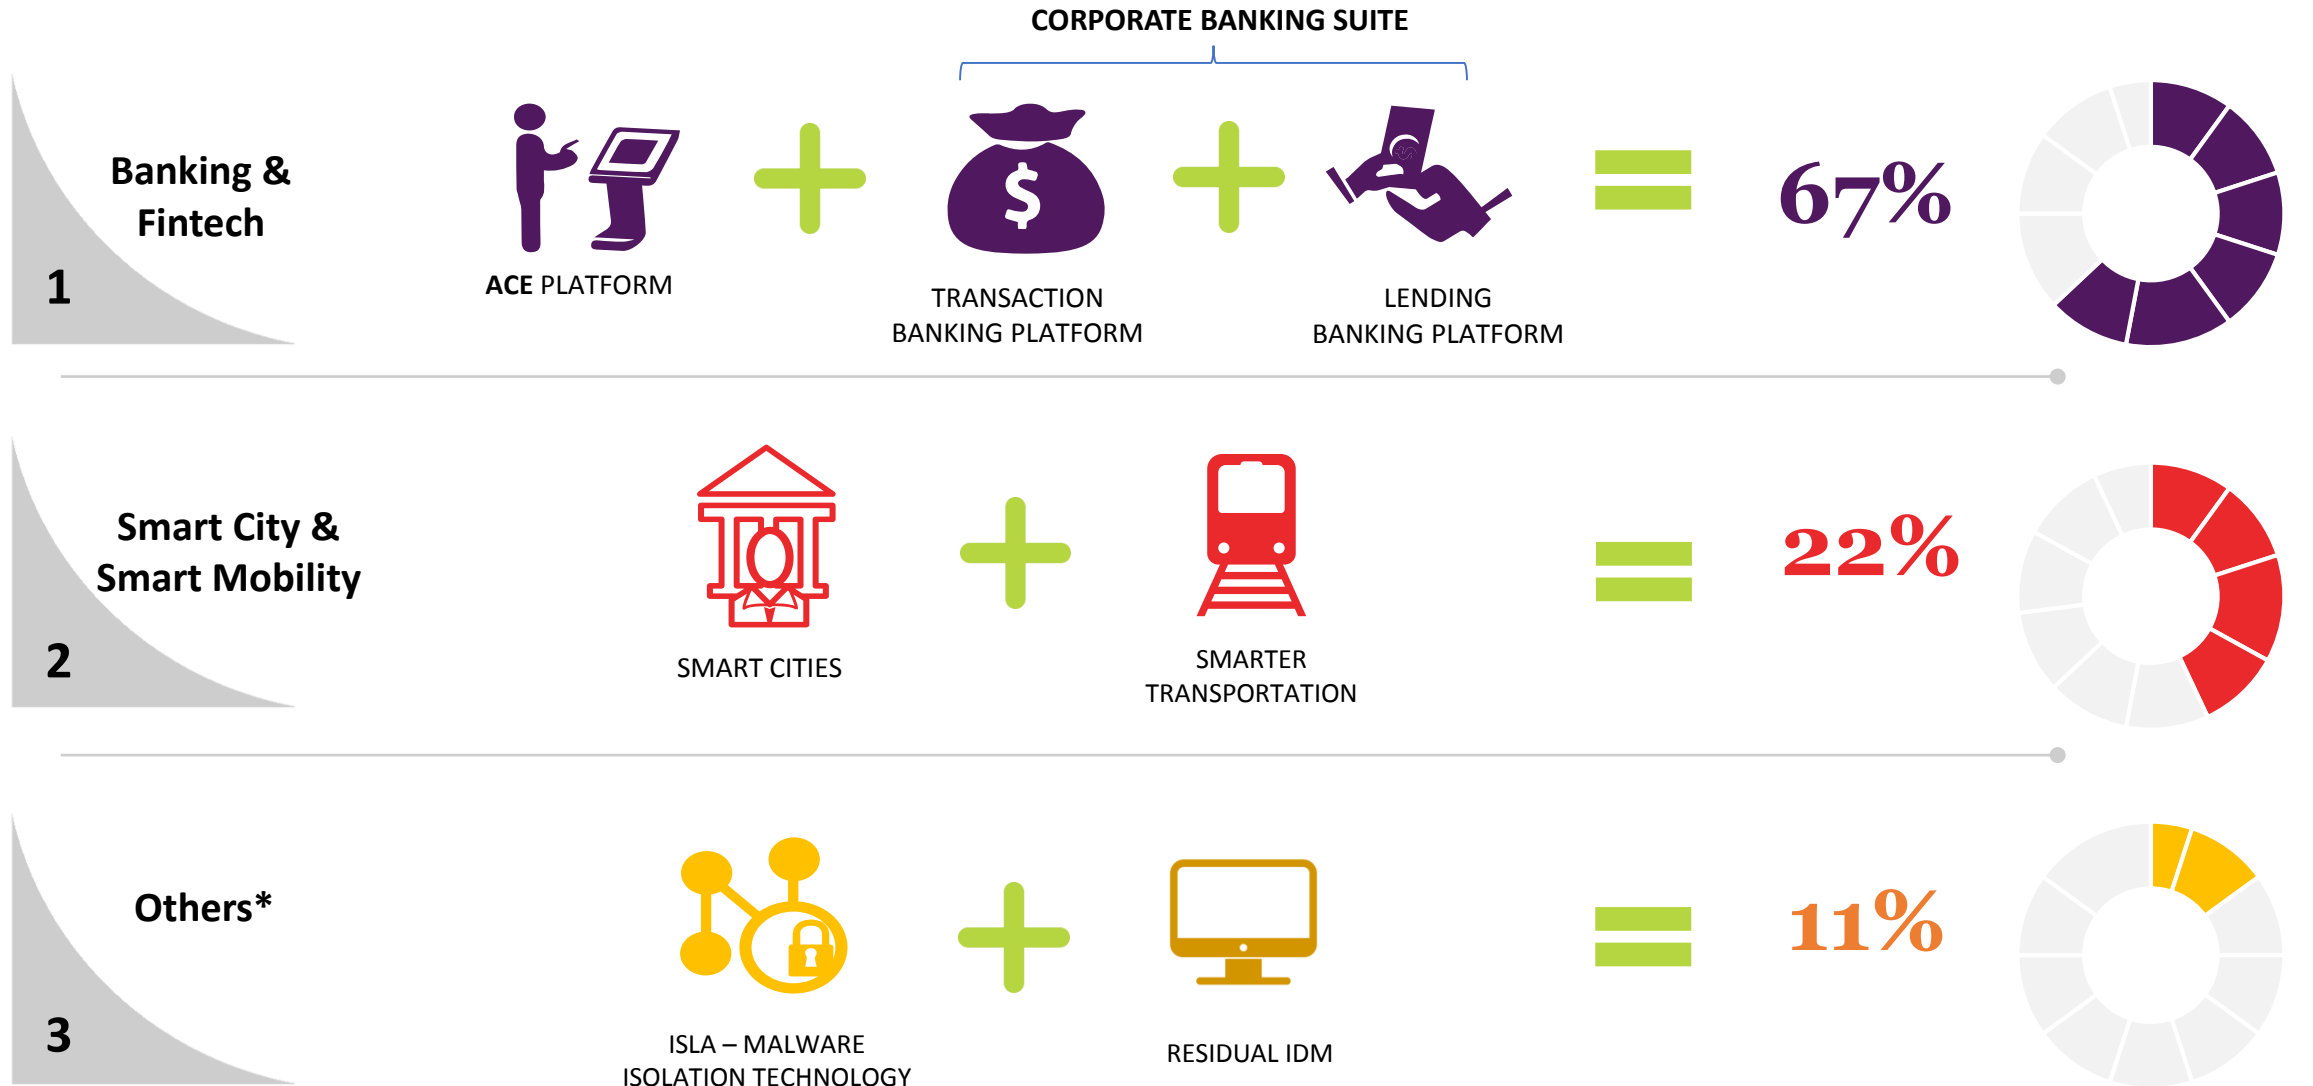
CORPORATE BANKING SUITE

Banking & Fintech

1

ACE PLATFORM

TRANSACTION BANKING PLATFORM

LENDING BANKING PLATFORM

67%

Smart City & Smart Mobility

2

SMART CITIES

SMARTER TRANSPORTATION

22%

Others*

3

ISLA – MALWARE ISOLATION TECHNOLOGY

RESIDUAL IDM

11%